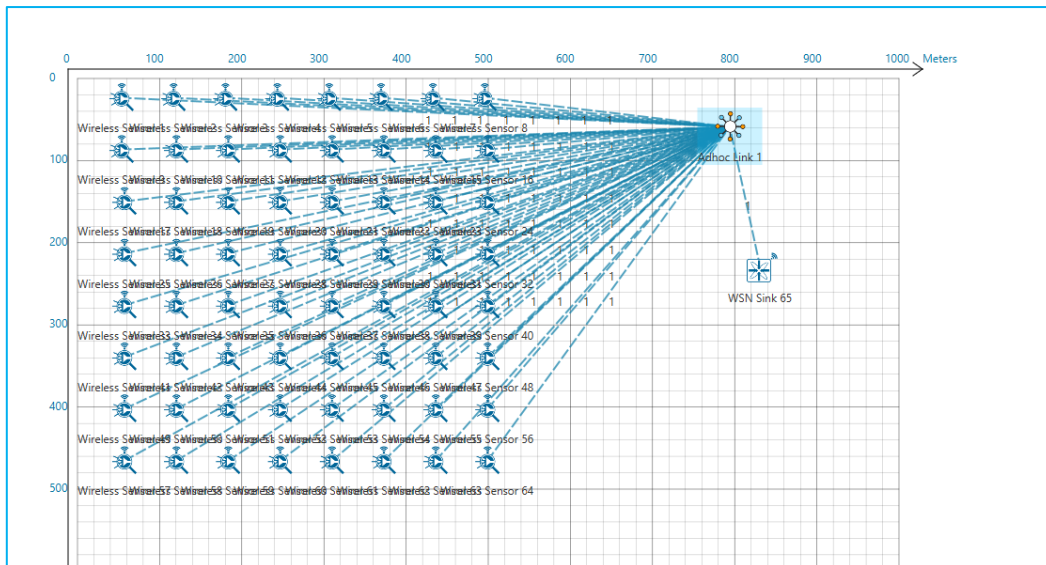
0 100 200 300 400 500 600 700 800 900 1000 Meters

0
100
200
300
400
500

Wireless Sensor 8
Wireless Sensor 16
Wireless Sensor 24
Wireless Sensor 32
Wireless Sensor 40
Wireless Sensor 48
Wireless Sensor 56
Wireless Sensor 64

1 1 1 1 1 1 1 1

Adhoc Link 1

WSN Sink 65